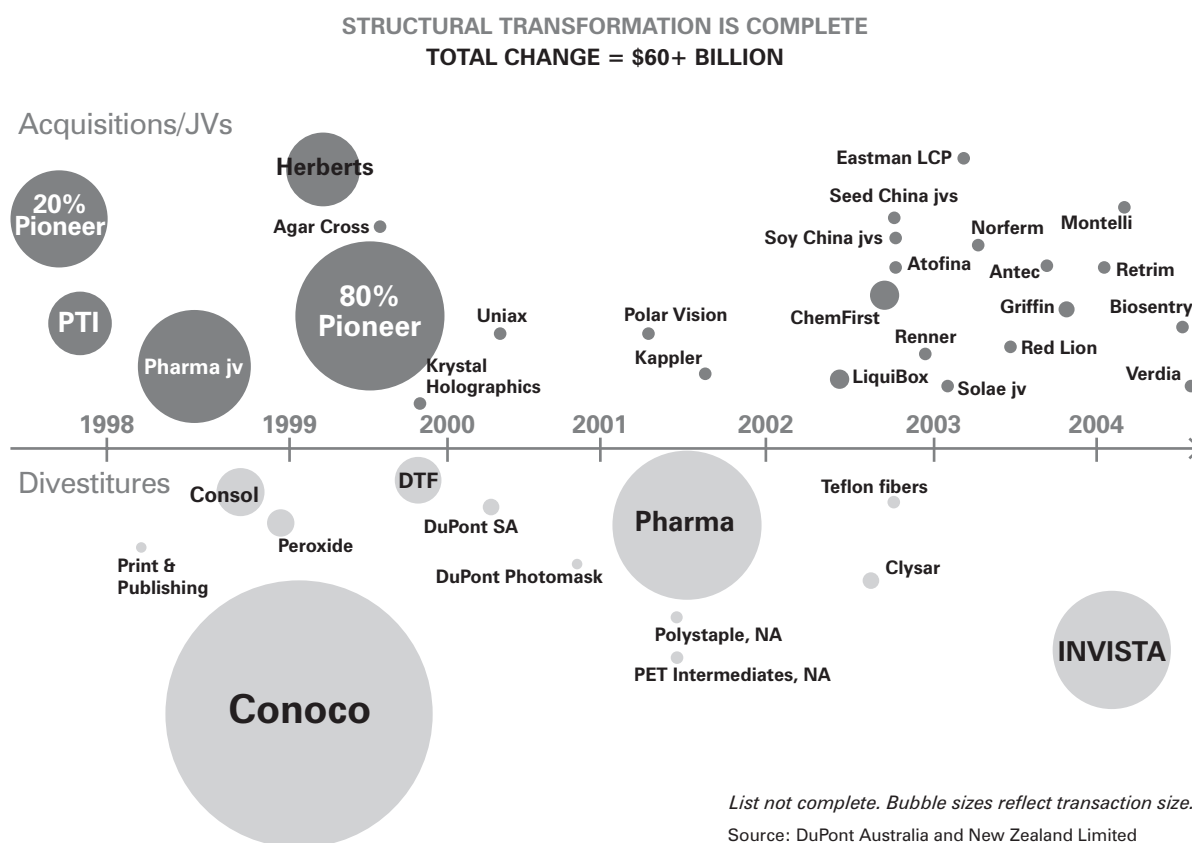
STRUCTURAL TRANSFORMATION IS COMPLETE
TOTAL CHANGE = $60+ BILLION

Acquisitions/JVs

20% Pioneer

PTI

Herberts

Agar Cross

Pharma jv

80% Pioneer

Uniax

Krystal Holographics

Polar Vision

Kappler

Eastman LCP

Seed China jvs

Soy China jvs

Atofina

Norferm

Montelli

Antec

Retrim

ChemFirst

Griffin

Biosentry

Renner

Red Lion

LiquiBox

Solae jv

Verdia

1998 1999 2000 2001 2002 2003 2004

Divestitures

Consol

Peroxide

Print & Publishing

DTF

DuPont SA

DuPont Photomask

Pharma

Polystaple, NA

PET Intermediates, NA

Teflon fibers

Clysar

INVISTA

Conoco

List not complete. Bubble sizes reflect transaction size.

Source: DuPont Australia and New Zealand Limited